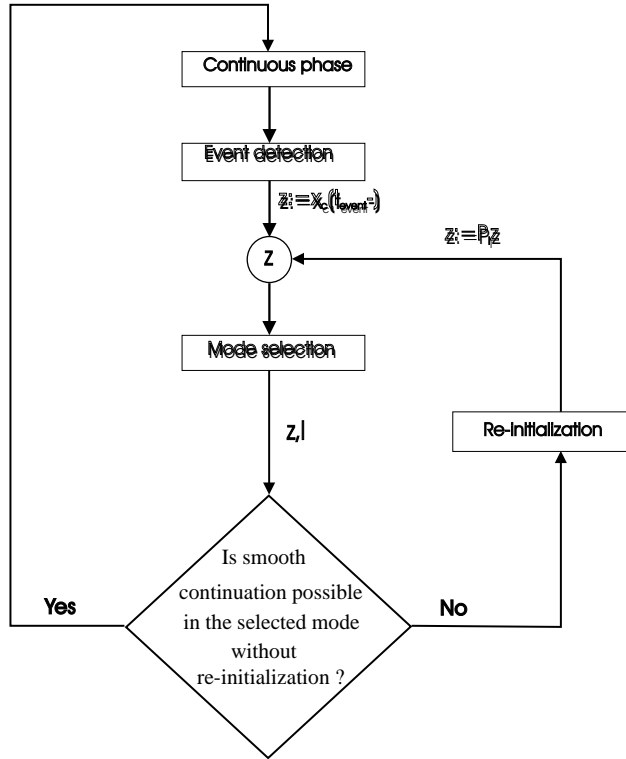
Continuous phase

Event detection

$z := x_c(t_{event^-})$

$z := P_I z$

Z

Mode selection

Z,I

Re-initialization

Is smooth continuation possible in the selected mode without re-initialization ?

Yes

No